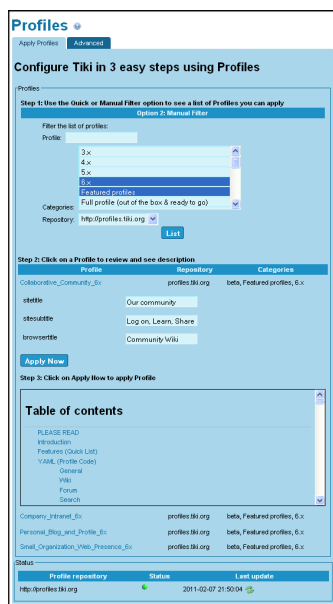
Profiles

Apply Profiles | Advanced

Configure Tiki in 3 easy steps using Profiles

Profiles

Step 1: Use the Quick or Manual Filter option to see a list of Profiles you can apply

Option 2: Manual Filter

Filter the list of profiles:

Profile:

Categories:

3.x
4.x
5.x
6.x
Featured profiles
Full profile (out of the box & ready to go)

Repository: http://profiles.tiki.org

List

Step 2: Click on a Profile to review and see description

| Profile | Repository | Categories |
|---|---|---|
| Collaborative_Community_6x | profiles.tiki.org | beta, Featured profiles, 6.x |

sitetitle | Our community

sitesubtitle | Log on, Learn, Share

browsertitle | Community Wiki

Apply Now

Step 3: Click on Apply Now to apply Profile

Table of contents

PLEASE READ
Introduction
Features (Quick List)
YAML (Profile Code)
General
Wiki
Forum
Search

| Company_Intranet_6x | profiles.tiki.org | beta, Featured profiles, 6.x |
|---|---|---|
| Personal_Blog_and_Profile_6x | profiles.tiki.org | beta, Featured profiles, 6.x |
| Small_Organization_Web_Presence_6x | profiles.tiki.org | beta, Featured profiles, 6.x |

Status

| Profile repository | Status | Last update |
|---|---|---|
| http://profiles.tiki.org | | 2011-02-07 21:50:04 |